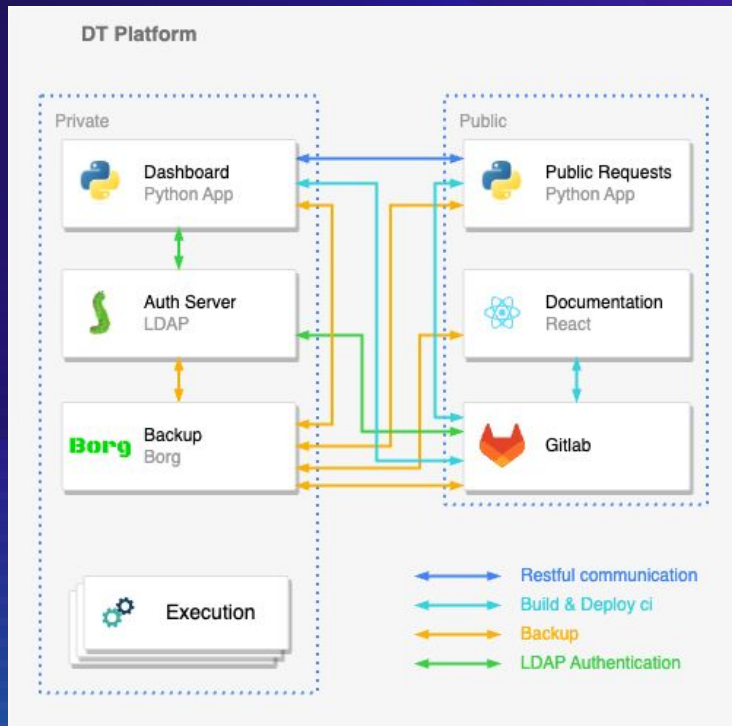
DT Platform

Private

Dashboard
Python App

Auth Server
LDAP

Borg
Backup
Borg

Execution

Public

Public Requests
Python App

Documentation
React

Gitlab

Restful communication
Build & Deploy ci
Backup
LDAP Authentication